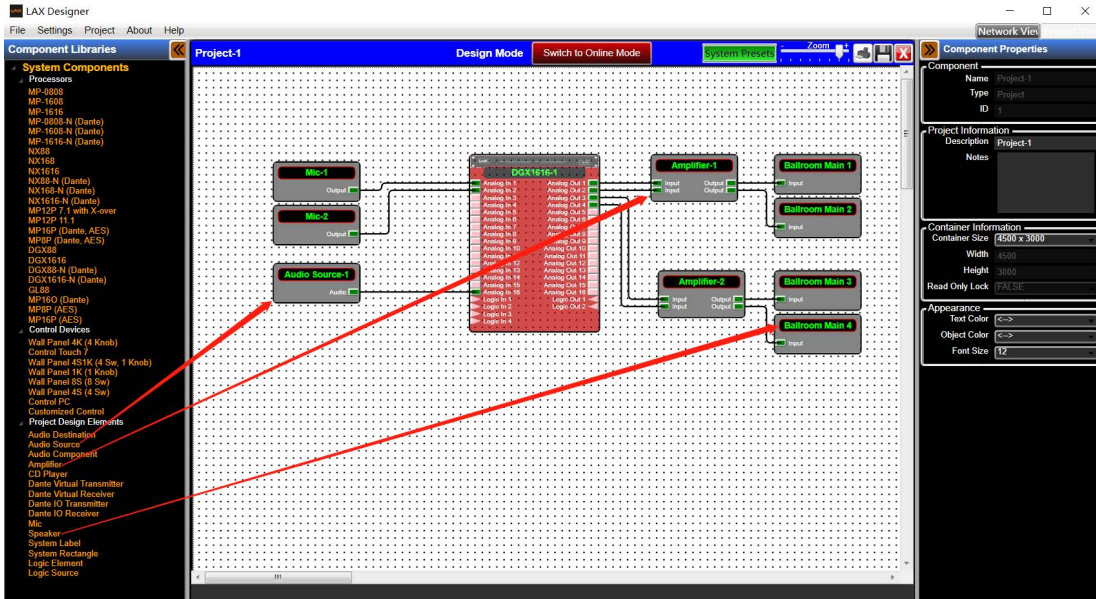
LAX Designer
File Settings Project About Help
Network View

Component Libraries
System Components
Processors
MP-0808
MP-1608
MP-1616
MP-0808-N (Dante)
MP-1608-N (Dante)
MP-1616-N (Dante)
NX88
NX168
NX1616
NX88-N (Dante)
NX168-N (Dante)
NX1616-N (Dante)
MP12P 7.1 with X-over
MP12P 11.1
MP16P (Dante, AES)
MP8P (Dante, AES)
DGX88
DGX1616
DGX88-N (Dante)
DGX1616-N (Dante)
GL88
MP16O (Dante)
MP8P (AES)
MP16P (AES)
Control Devices
Wall Panel 4K (4 Knob)
Control Touch 7
Wall Panel 4S1K (4 Sw, 1 Knob)
Wall Panel 1K (1 Knob)
Wall Panel 8S (8 Sw)
Wall Panel 4S (4 Sw)
Control PC
Customized Control
Project Design Elements
Audio Destination
Audio Source
Audio Component
Amplifier
CD Player
Dante Virtual Transmitter
Dante Virtual Receiver
Dante IO Transmitter
Dante IO Receiver
Mic
Speaker
System Label
System Rectangle
Logic Element
Logic Source

Project-1
Design Mode
Switch to Online Mode
System Presets
Zoom

Mic-1
Output
Mic-2
Output
Audio Source-1
Audio
DGX1616-1
Analog In 1
Analog In 2
Analog In 3
Analog In 4
Analog In 5
Analog In 6
Analog In 7
Analog In 8
Analog In 9
Analog In 10
Analog In 11
Analog In 12
Analog In 13
Analog In 14
Analog In 15
Analog In 16
Logic In 1
Logic In 2
Logic In 3
Logic In 4
Analog Out 1
Analog Out 2
Analog Out 3
Analog Out 4
Analog Out 5
Analog Out 6
Analog Out 7
Analog Out 8
Analog Out 9
Analog Out 10
Analog Out 11
Analog Out 12
Analog Out 13
Analog Out 14
Analog Out 15
Analog Out 16
Logic Out 1
Logic Out 2
Amplifier-1
Input
Input
Output
Output
Amplifier-2
Input
Input
Output
Output
Ballroom Main 1
Input
Ballroom Main 2
Input
Ballroom Main 3
Input
Ballroom Main 4
Input

Component Properties
Component
Name Project-1
Type Project
ID 1
Project Information
Description Project-1
Notes
Container Information
Container Size 4500 x 3000
Width 4500
Height 3000
Read Only Lock FALSE
Appearance
Text Color <-->
Object Color <-->
Font Size 12